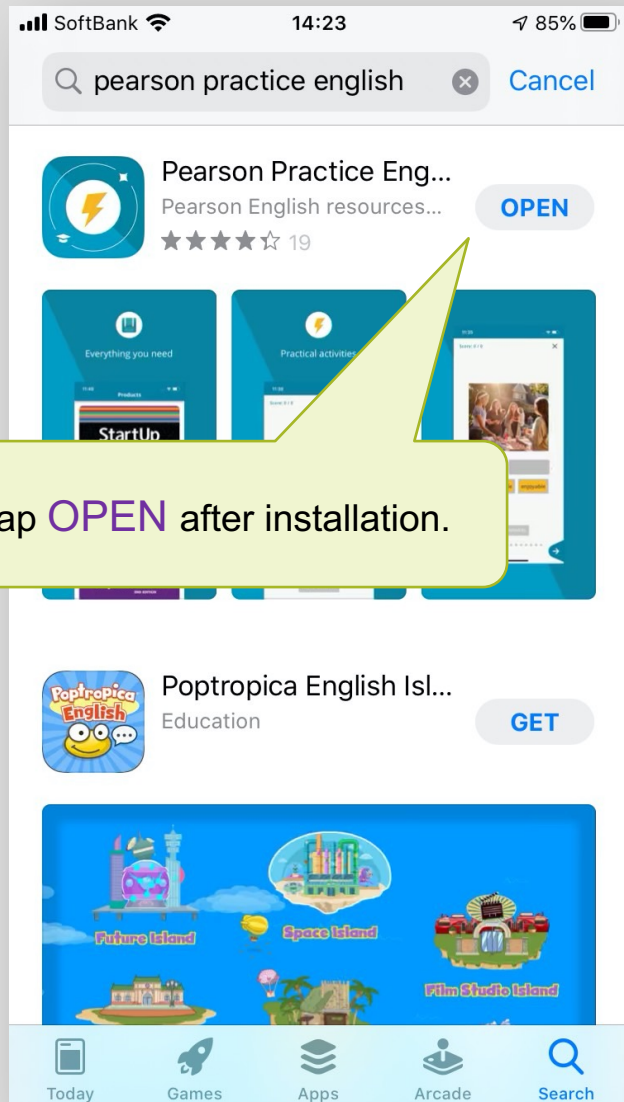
SoftBank 14:23 85%

pearson practice english Cancel

Pearson Practice Eng...
Pearson English resources...
★★★★☆ 19
OPEN

Everything you need
Products
StartUp

Practical activities

ap OPEN after installation.

Poptropica English Isl...
Education
GET

Poptropica English

Future Island
Space Island
Film Studio Island

Today Games Apps Arcade Search